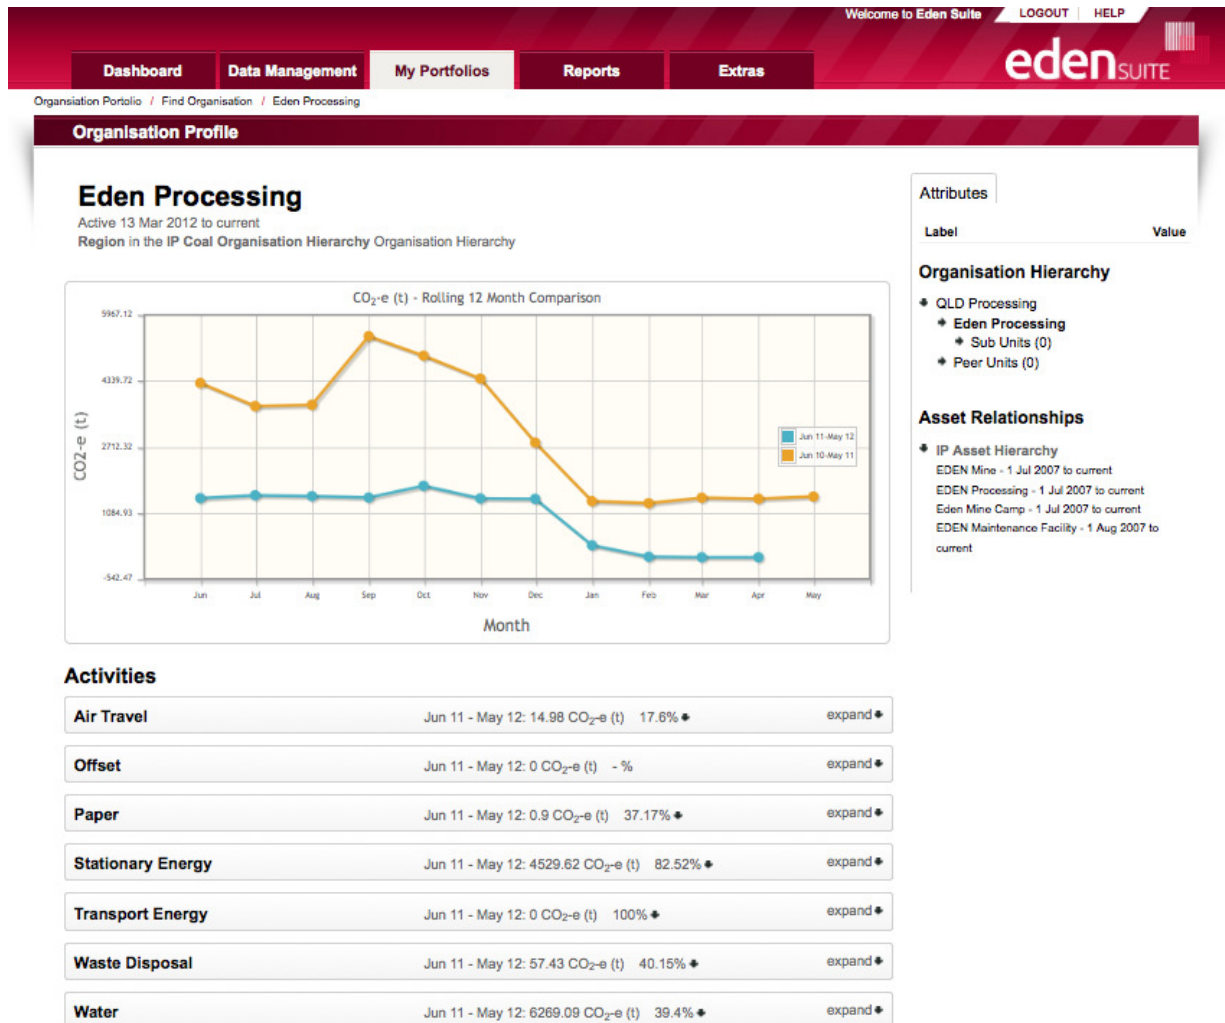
Welcome to Eden Suite LOGOUT HELP

Dashboard Data Management My Portfolios Reports Extras

edenSUITE

Organsiation Portolio / Find Organisation / Eden Processing

Organisation Profile

Eden Processing

Active 13 Mar 2012 to current
Region in the IP Coal Organisation Hierarchy Organisation Hierarchy

$CO_2$-e (t) - Rolling 12 Month Comparison

5967.12
4339.72
2712.32
1084.93
-542.47

CO2-e (t)

Jun Jul Aug Sep Oct Nov Dec Jan Feb Mar Apr May

Month

Jun 11-May 12
Jun 10-May 11

Attributes

| Label | Value |
|---|---|

Organisation Hierarchy

QLD Processing
Eden Processing
Sub Units (0)
Peer Units (0)

Asset Relationships

IP Asset Hierarchy
EDEN Mine - 1 Jul 2007 to current
EDEN Processing - 1 Jul 2007 to current
Eden Mine Camp - 1 Jul 2007 to current
EDEN Maintenance Facility - 1 Aug 2007 to current

Activities

Air Travel Jun 11 - May 12: 14.98 $CO_2$-e (t) 17.6% expand

Offset Jun 11 - May 12: 0 $CO_2$-e (t) - % expand

Paper Jun 11 - May 12: 0.9 $CO_2$-e (t) 37.17% expand

Stationary Energy Jun 11 - May 12: 4529.62 $CO_2$-e (t) 82.52% expand

Transport Energy Jun 11 - May 12: 0 $CO_2$-e (t) 100% expand

Waste Disposal Jun 11 - May 12: 57.43 $CO_2$-e (t) 40.15% expand

Water Jun 11 - May 12: 6269.09 $CO_2$-e (t) 39.4% expand